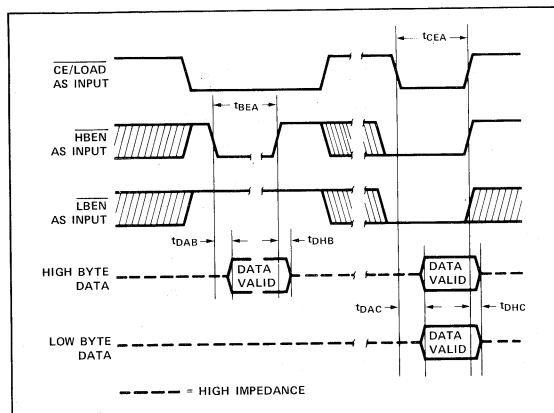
$t_{CEA}$

$\overline{CE/LOAD}$ AS INPUT

$t_{BEA}$

$\overline{HBEN}$ AS INPUT

$\overline{LBEN}$ AS INPUT

$t_{DAB}$

$t_{DHB}$

HIGH BYTE DATA

DATA VALID

DATA VALID

$t_{DAC}$

$t_{DHC}$

LOW BYTE DATA

DATA VALID

= HIGH IMPEDANCE